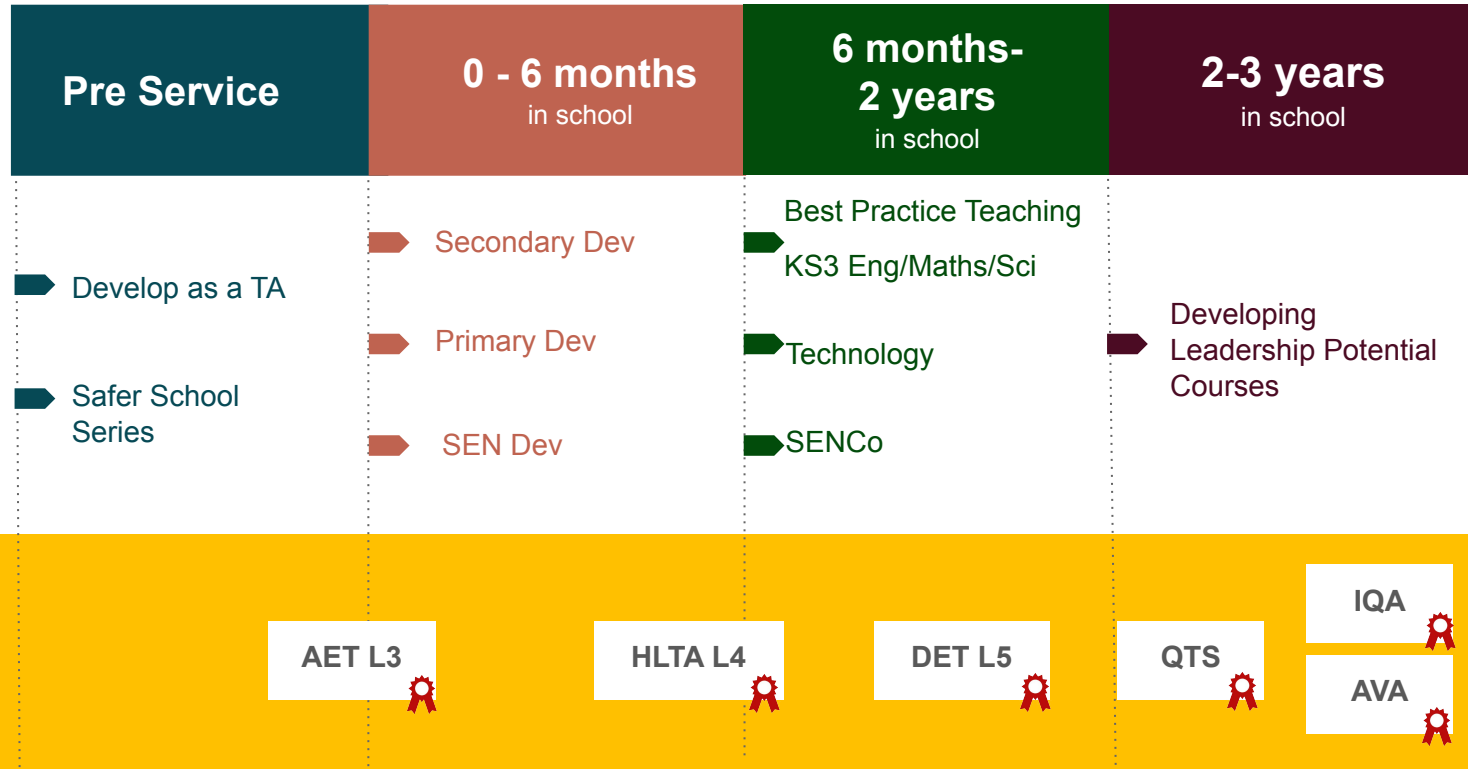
Pre Service

0 - 6 months
in school

6 months-
2 years
in school

2-3 years
in school

Develop as a TA

Safer School Series

Secondary Dev

Primary Dev

SEN Dev

Best Practice Teaching

KS3 Eng/Maths/Sci

Technology

SENCo

Developing Leadership Potential Courses

AET L3

HLTA L4

DET L5

QTS

IQA

AVA